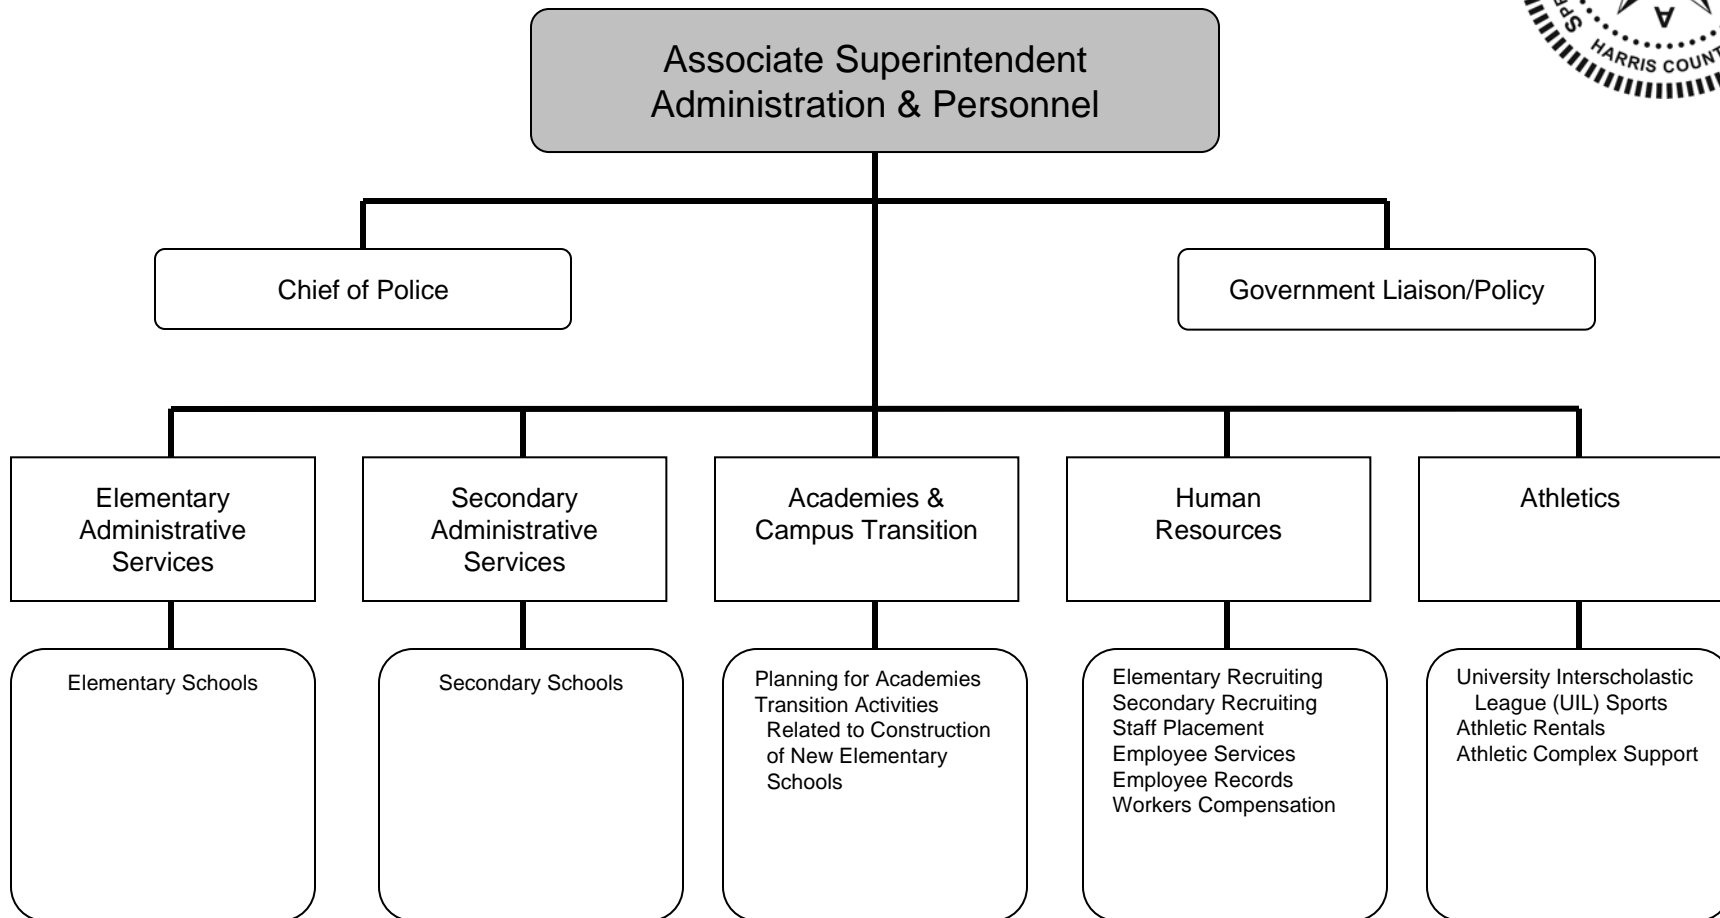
Associate Superintendent
Administration & Personnel

Chief of Police

Government Liaison/Policy

Elementary Administrative Services

Elementary Schools

Secondary Administrative Services

Secondary Schools

Academies & Campus Transition

Planning for Academies
Transition Activities Related to Construction of New Elementary Schools

Human Resources

Elementary Recruiting
Secondary Recruiting
Staff Placement
Employee Services
Employee Records
Workers Compensation

Athletics

University Interscholastic League (UIL) Sports
Athletic Rentals
Athletic Complex Support

HARRIS COUN